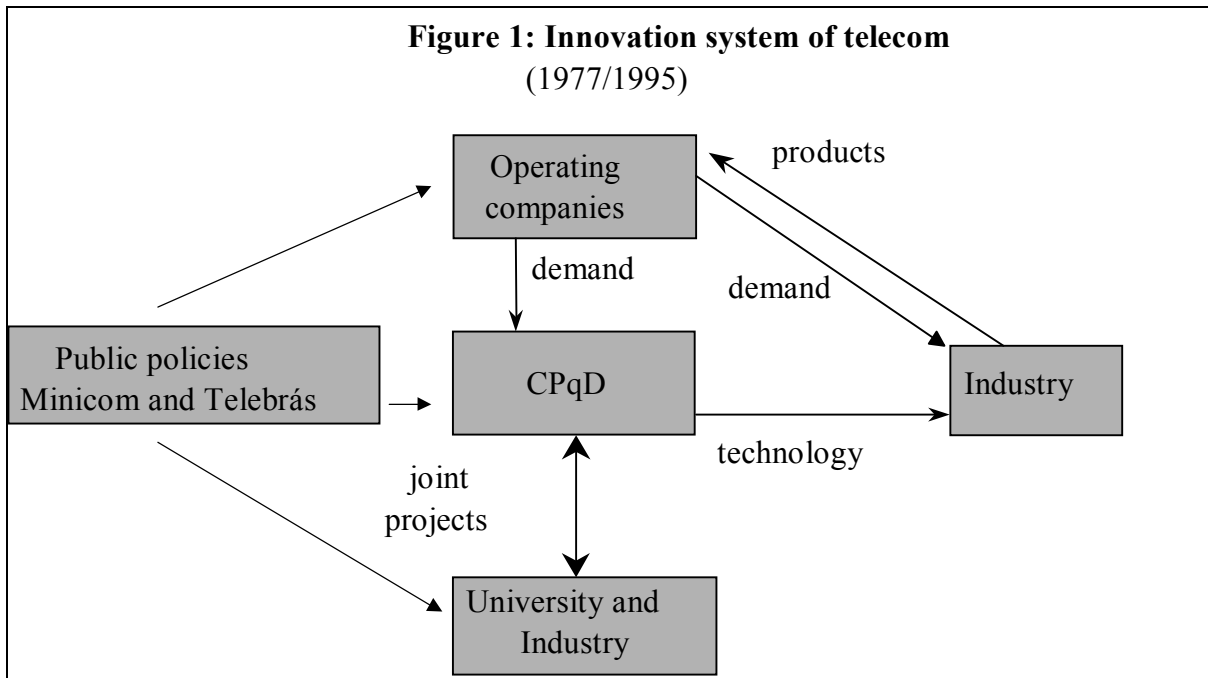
**Figure 1: Innovation system of telecom**
(1977/1995)

Operating companies

products

demand

demand

Public policies Minicom and Telebrás

CPqD

Industry

technology

joint projects

University and Industry